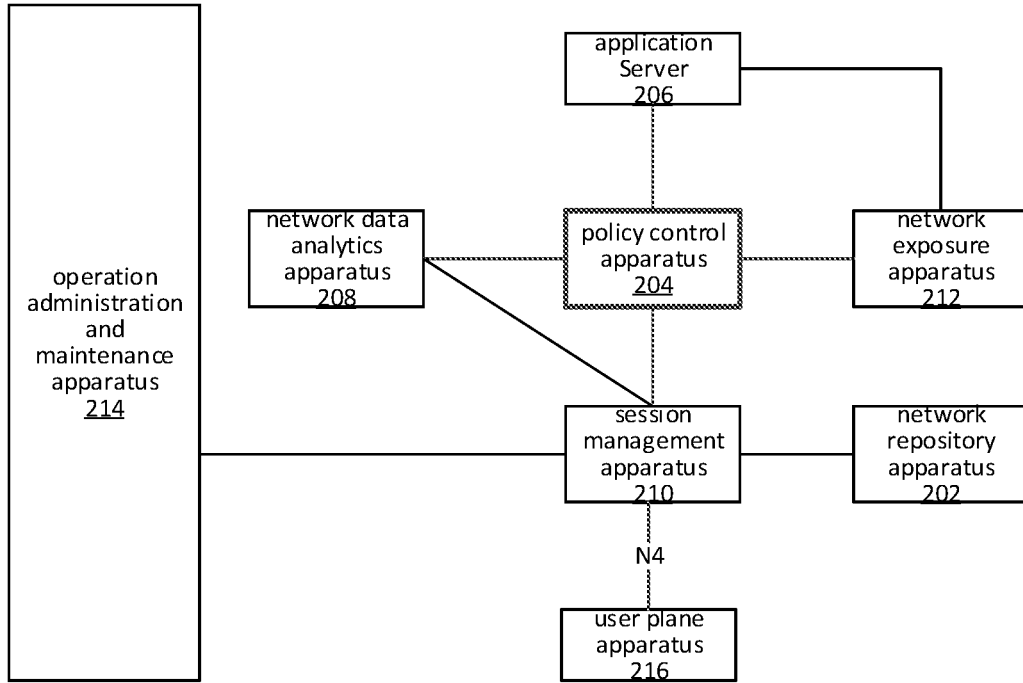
application Server
206

network data analytics apparatus
208

policy control apparatus
204

network exposure apparatus
212

operation administration and maintenance apparatus
214

session management apparatus
210

network repository apparatus
202

N4

user plane apparatus
216